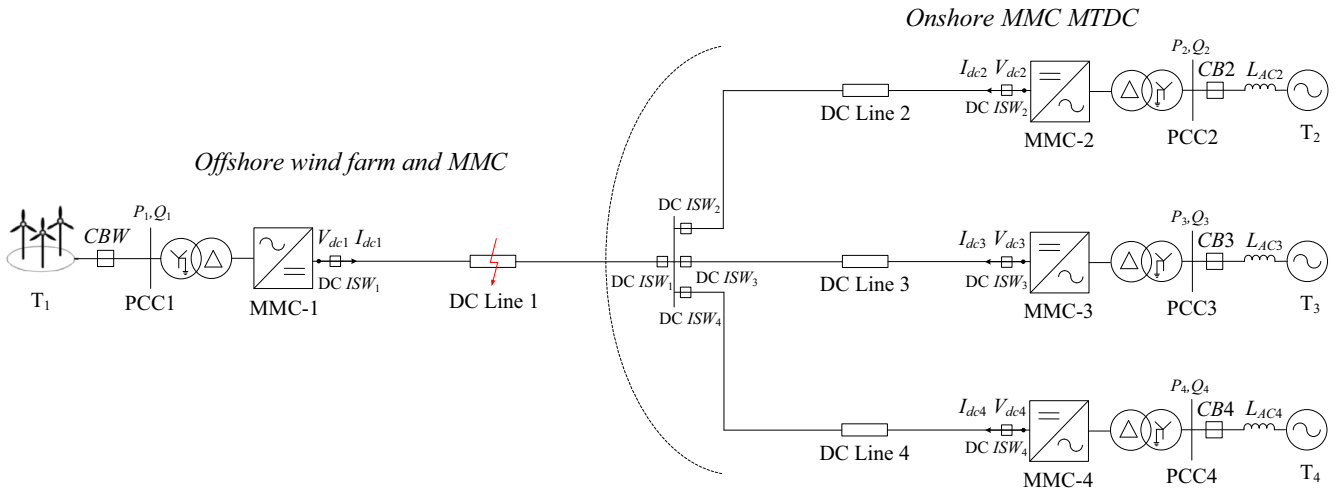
Onshore MMC MTDC

$P_2,Q_2$

$I_{dc2}$ $V_{dc2}$

$CB2$ $L_{AC2}$

DC Line 2

DC $ISW_2$

MMC-2

PCC2

$T_2$

Offshore wind farm and MMC

DC $ISW_2$

$P_1,Q_1$

$CBW$

$V_{dc1}$ $I_{dc1}$

DC $ISW_1$

$T_1$

PCC1

MMC-1

DC Line 1

DC $ISW_1$

DC $ISW_3$

DC $ISW_4$

$P_3,Q_3$

$I_{dc3}$ $V_{dc3}$

$CB3$ $L_{AC3}$

DC Line 3

DC $ISW_3$

MMC-3

PCC3

$T_3$

$P_4,Q_4$

$I_{dc4}$ $V_{dc4}$

$CB4$ $L_{AC4}$

DC Line 4

DC $ISW_4$

MMC-4

PCC4

$T_4$